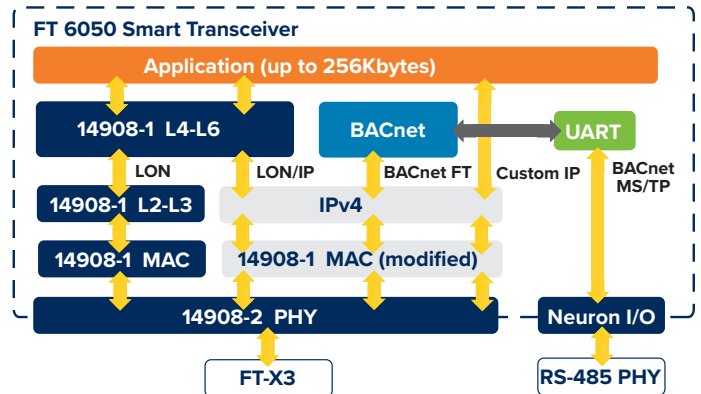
FT 6050 Smart Transceiver

Application (up to 256Kbytes)

14908-1 L4-L6

BACnet

UART

LON

LON/IP

BACnet FT

Custom IP

BACnet MS/TP

14908-1 L2-L3

IPv4

14908-1 MAC

14908-1 MAC (modified)

14908-2 PHY

Neuron I/O

FT-X3

RS-485 PHY